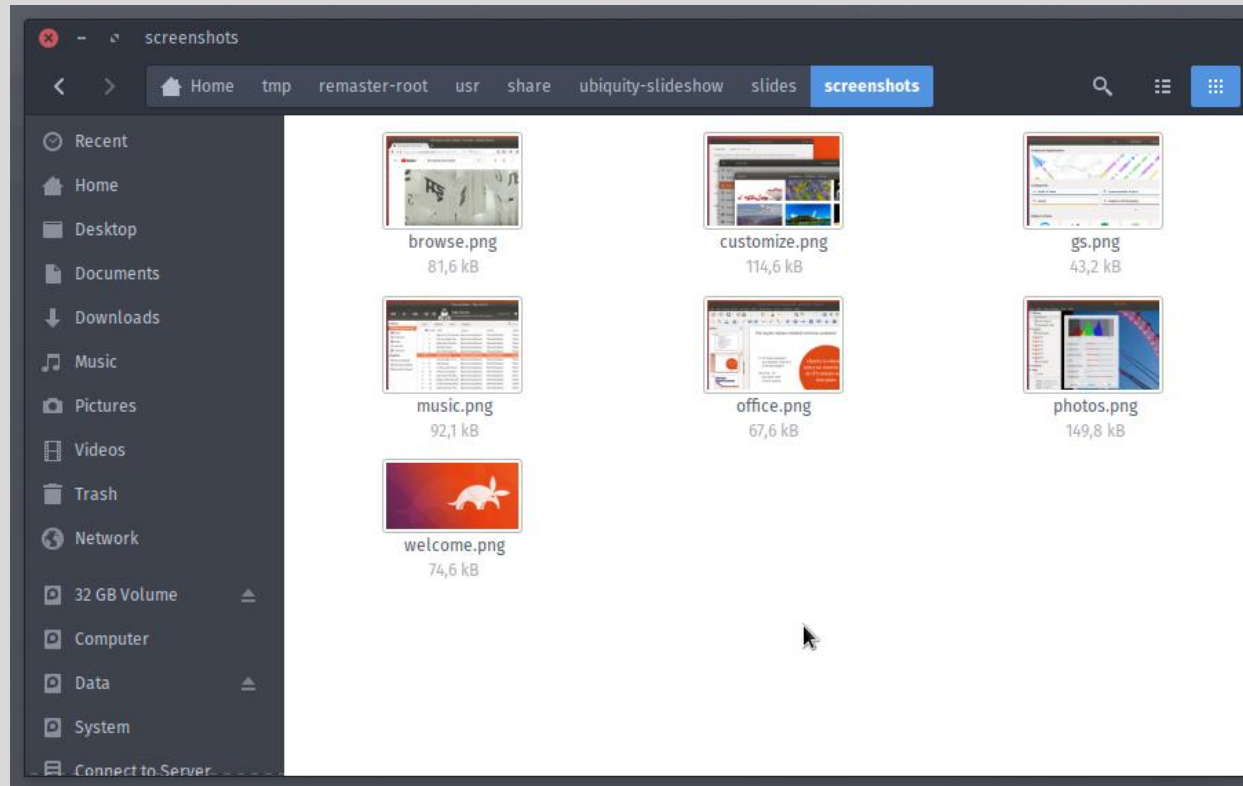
screenshots

Home tmp remaster-root usr share ubiquity-slideshow slides screenshots

Recent
Home
Desktop
Documents
Downloads
Music
Pictures
Videos
Trash
Network
32 GB Volume
Computer
Data
System
Connect to Server

browse.png
81,6 kB

customize.png
114,6 kB

gs.png
43,2 kB

music.png
92,1 kB

office.png
67,6 kB

photos.png
149,8 kB

welcome.png
74,6 kB